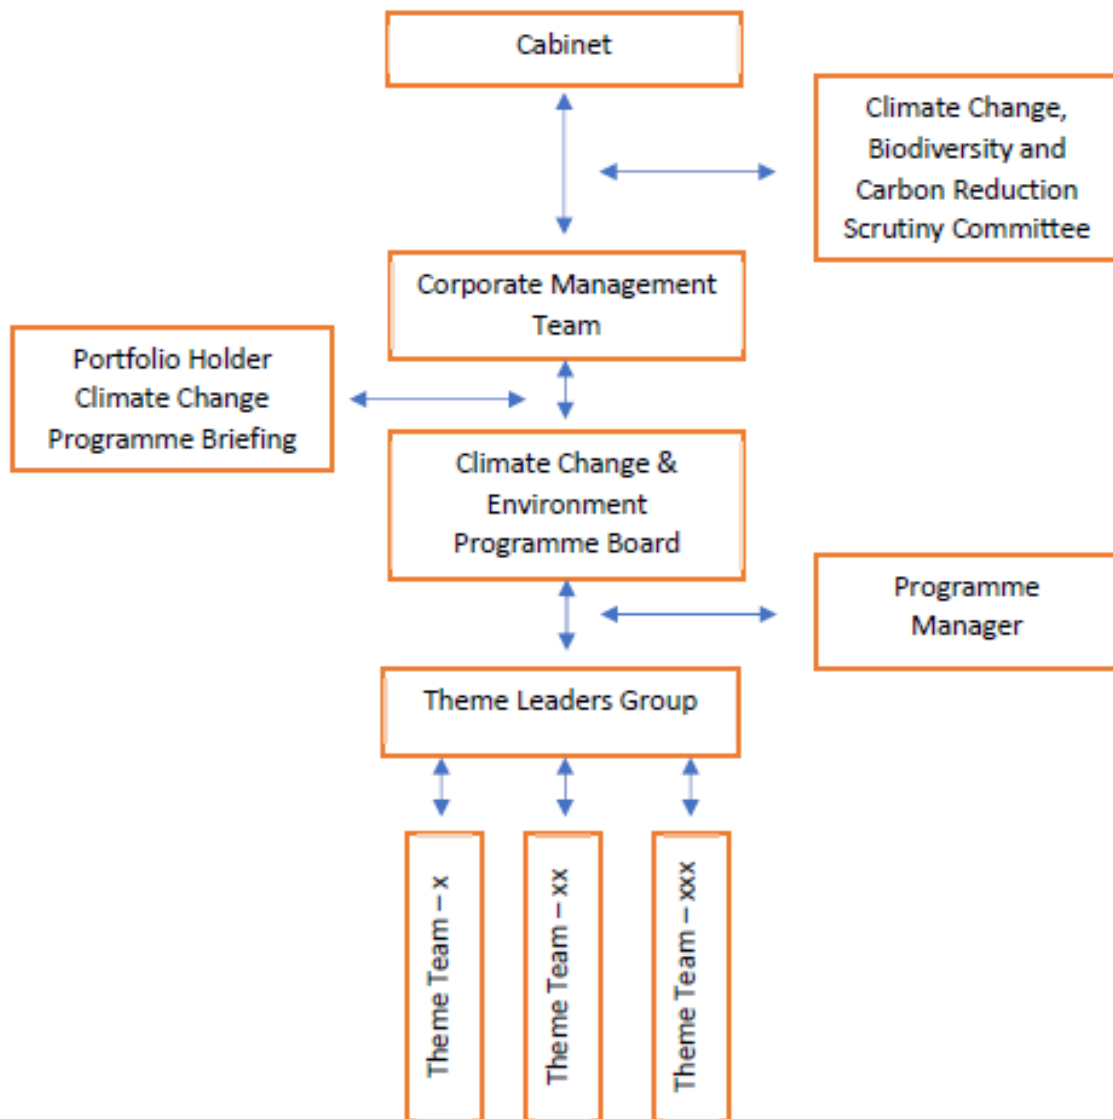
Cabinet

Climate Change, Biodiversity and Carbon Reduction Scrutiny Committee

Corporate Management Team

Portfolio Holder Climate Change Programme Briefing

Climate Change & Environment Programme Board

Programme Manager

Theme Leaders Group

Theme Team – x

Theme Team – xx

Theme Team – xxx